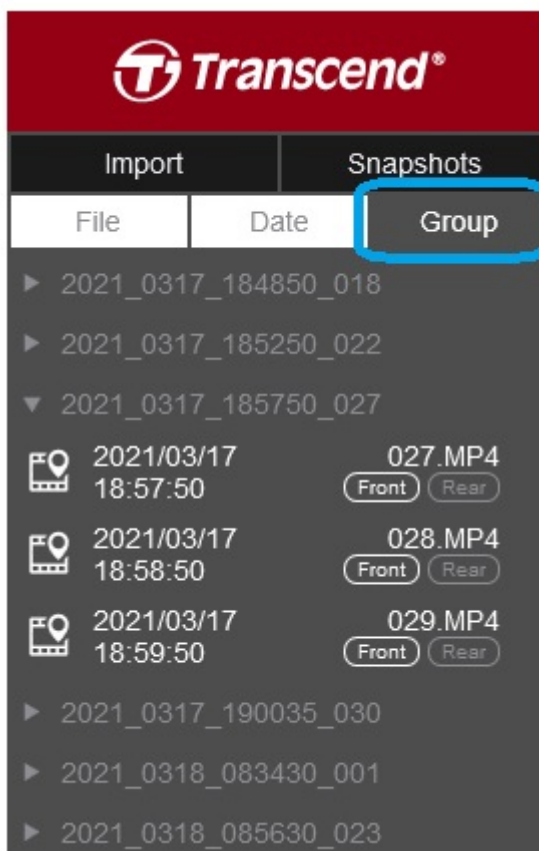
Transcend®

Import
Snapshots

File
Date
Group

▸ 2021_0317_184850_018
▸ 2021_0317_185250_022
▾ 2021_0317_185750_027

2021/03/17 18:57:50
027.MP4
Front Rear

2021/03/17 18:58:50
028.MP4
Front Rear

2021/03/17 18:59:50
029.MP4
Front Rear

▸ 2021_0317_190035_030
▸ 2021_0318_083430_001
▸ 2021_0318_085630_023